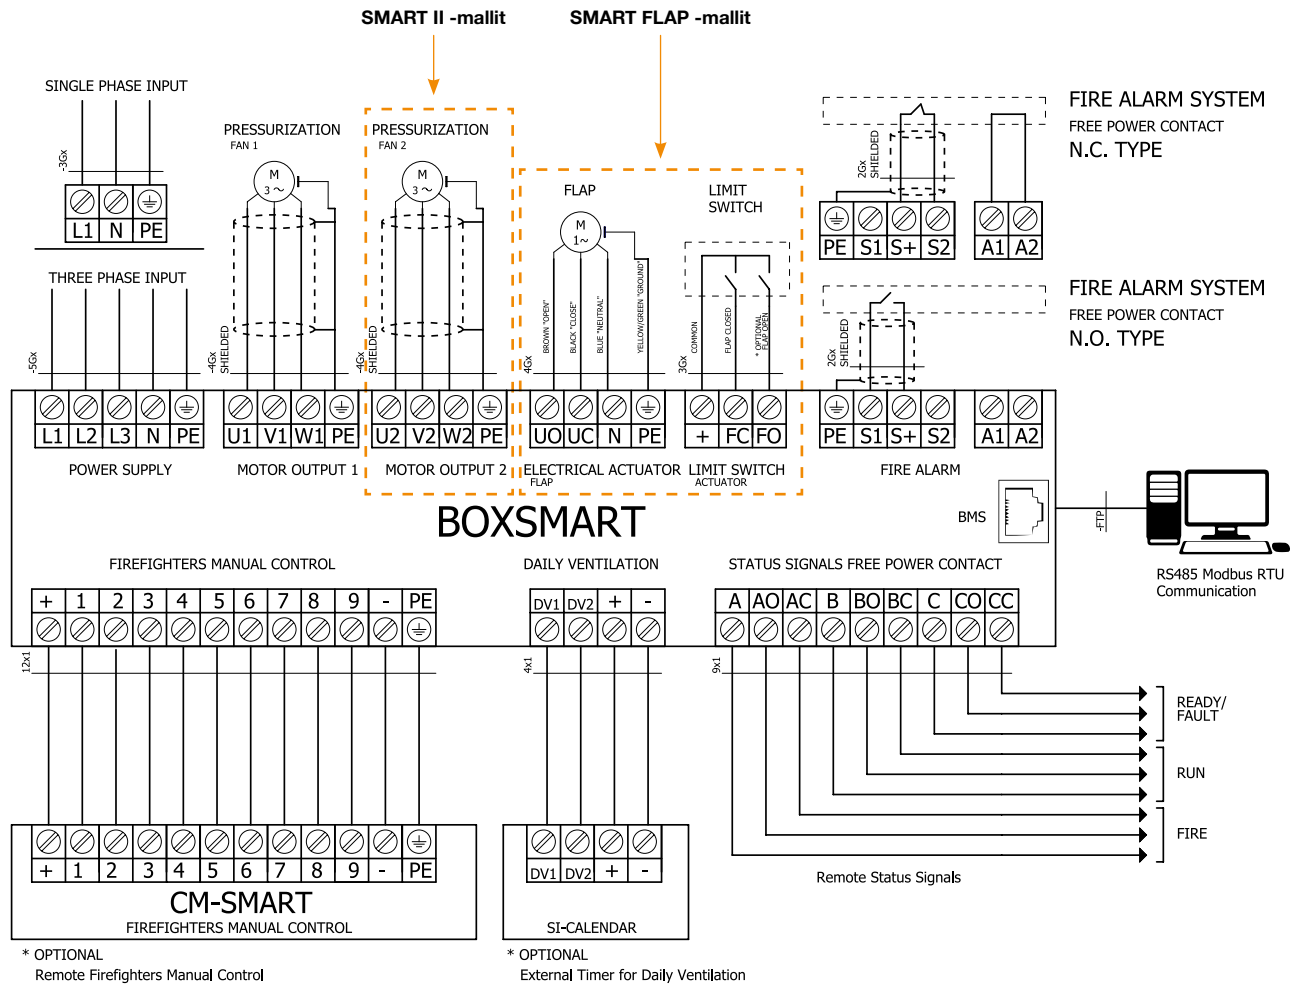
SMART II -mallit

SMART FLAP -mallit

SINGLE PHASE INPUT

-3Gx

L1 N PE

THREE PHASE INPUT

-5Gx

PRESSURIZATION
FAN 1

M
3 ~

-4Gx SHIELDED

PRESSURIZATION
FAN 2

M
3 ~

-4Gx SHIELDED

FLAP

M
1~

4Gx

BROWN "OPEN"
BLACK "CLOSE"
BLUE "NEUTRAL"
YELLOW/GREEN "GROUND"

LIMIT SWITCH

3Gx

COMMON
FLAP CLOSED
* OPTIONAL FLAP OPEN

FIRE ALARM SYSTEM
FREE POWER CONTACT
N.C. TYPE

2Gx SHIELDED

PE S1 S+ S2

A1 A2

FIRE ALARM SYSTEM
FREE POWER CONTACT
N.O. TYPE

2Gx SHIELDED

L1 L2 L3 N PE

U1 V1 W1 PE

U2 V2 W2 PE

UO UC N PE

+ FC FO

PE S1 S+ S2

A1 A2

POWER SUPPLY

MOTOR OUTPUT 1

MOTOR OUTPUT 2

ELECTRICAL ACTUATOR
FLAP

LIMIT SWITCH
ACTUATOR

FIRE ALARM

BOXSMART

BMS

-FTP

RS485 Modbus RTU
Communication

FIREFIGHTERS MANUAL CONTROL

DAILY VENTILATION

STATUS SIGNALS FREE POWER CONTACT

+ 1 2 3 4 5 6 7 8 9 - PE

DV1 DV2 + -

A AO AC B BO BC C CO CC

12x1

4x1

9x1

READY/
FAULT

RUN

FIRE

+ 1 2 3 4 5 6 7 8 9 - PE

CM-SMART
FIREFIGHTERS MANUAL CONTROL

DV1 DV2 + -

SI-CALENDAR

Remote Status Signals

* OPTIONAL
Remote Firefighters Manual Control

* OPTIONAL
External Timer for Daily Ventilation